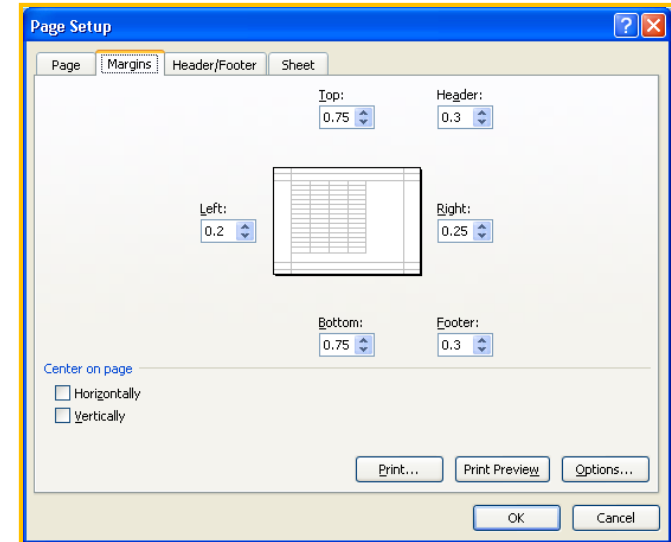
Page Setup

?

Page
Margins
Header/Footer
Sheet

Top:
0.75

Header:
0.3

Left:
0.2

Right:
0.25

Bottom:
0.75

Footer:
0.3

Center on page

Horizontally

Vertically

Print...
Print Preview
Options...

OK
Cancel